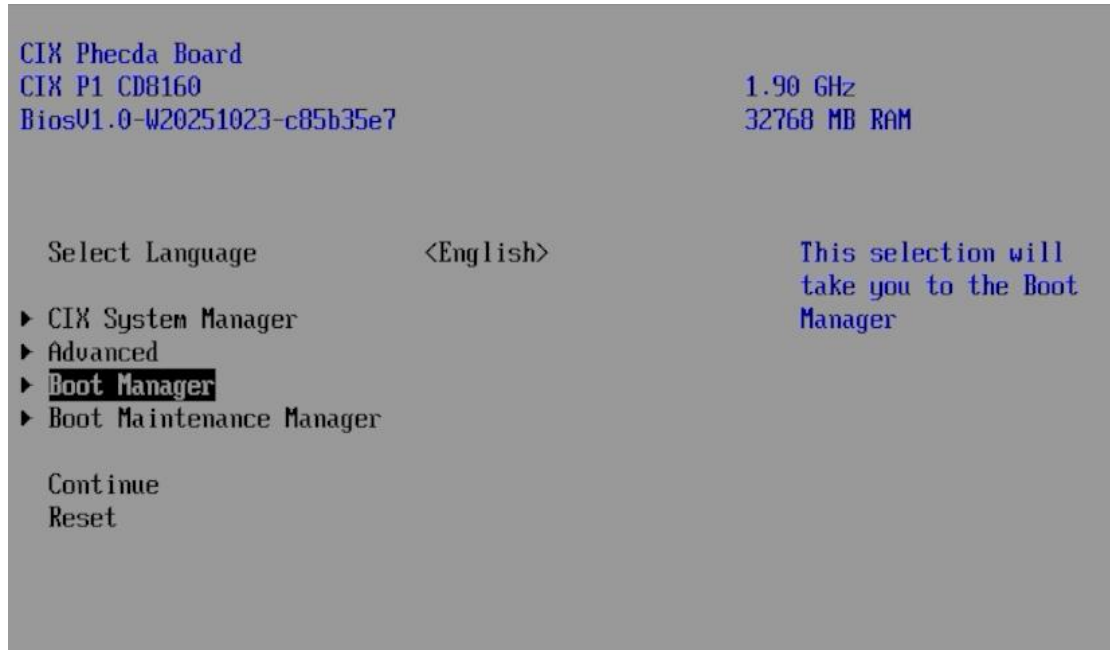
CIX Phecda Board
CIX P1 CD8160
BiosV1.0-W20251023-c85b35e7

1.90 GHz
32768 MB RAM

Select Language <English>

▶ CIX System Manager
▶ Advanced
▶ Boot Manager
▶ Boot Maintenance Manager

Continue
Reset

This selection will take you to the Boot Manager